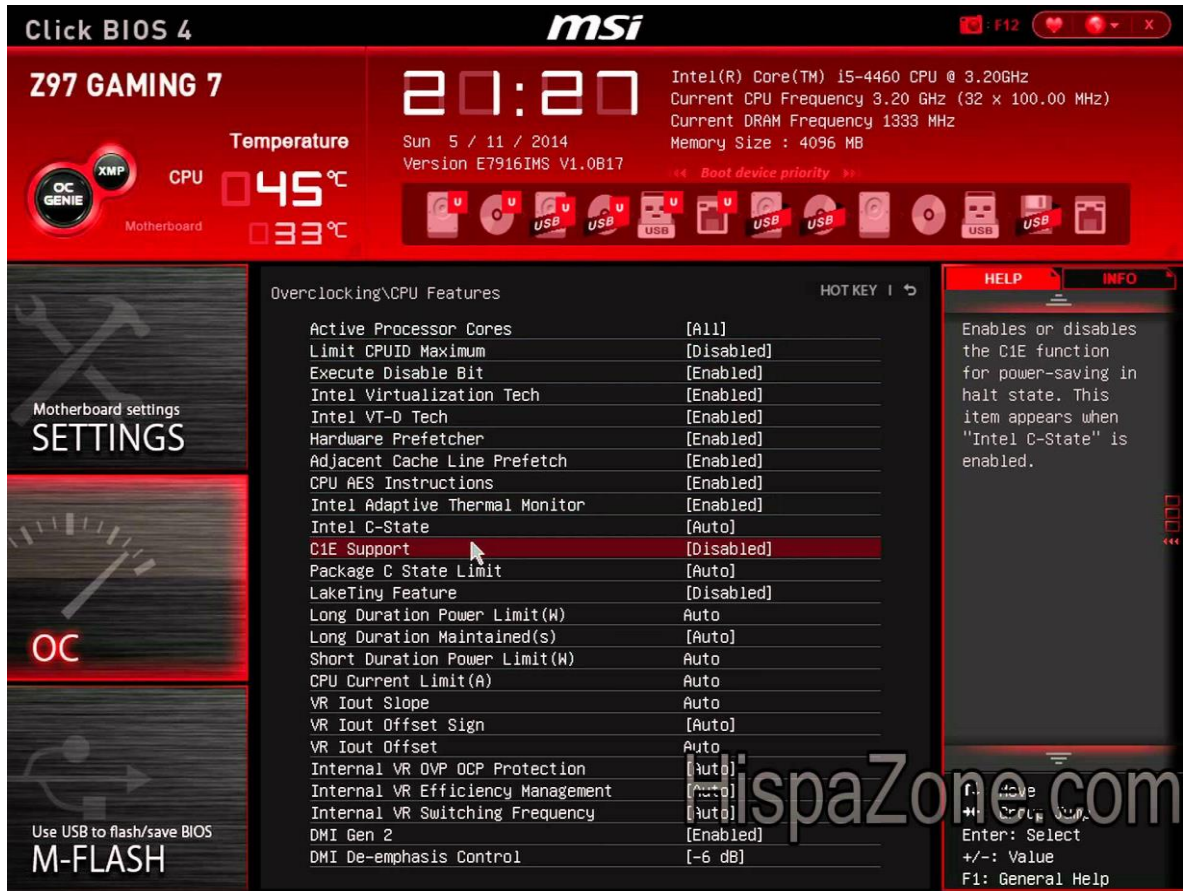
Click BIOS 4

msi

F12

X

Z97 GAMING 7

XMP

OC GENIE

Temperature

CPU 045℃

Motherboard 033℃

20:20

Sun 5 / 11 / 2014

Version E7916IMS V1.0B17

Intel(R) Core(TM) i5-4460 CPU @ 3.20GHz
Current CPU Frequency 3.20 GHz (32 x 100.00 MHz)
Current DRAM Frequency 1333 MHz
Memory Size : 4096 MB

Boot device priority

U U USB U USB U USB U USB U USB USB USB USB

Motherboard settings
SETTINGS

OC

Use USB to flash/save BIOS
M-FLASH

Overclocking\CPU Features

HOT KEY I

| Setting | Value |
|---|---|
| Active Processor Cores | [All] |
| Limit CPUID Maximum | [Disabled] |
| Execute Disable Bit | [Enabled] |
| Intel Virtualization Tech | [Enabled] |
| Intel VT-D Tech | [Enabled] |
| Hardware Prefetcher | [Enabled] |
| Adjacent Cache Line Prefetch | [Enabled] |
| CPU AES Instructions | [Enabled] |
| Intel Adaptive Thermal Monitor | [Enabled] |
| Intel C-State | [Auto] |
| C1E Support | [Disabled] |
| Package C State Limit | [Auto] |
| LakeTiny Feature | [Disabled] |
| Long Duration Power Limit(W) | Auto |
| Long Duration Maintained(s) | [Auto] |
| Short Duration Power Limit(W) | Auto |
| CPU Current Limit(A) | Auto |
| VR Iout Slope | Auto |
| VR Iout Offset Sign | [Auto] |
| VR Iout Offset | Auto |
| Internal VR OVP OCP Protection | [Auto] |
| Internal VR Efficiency Management | [Auto] |
| Internal VR Switching Frequency | [Auto] |
| DMI Gen 2 | [Enabled] |
| DMI De-emphasis Control | [-6 dB] |

HELP

INFO

Enables or disables the C1E function for power-saving in halt state. This item appears when "Intel C-State" is enabled.

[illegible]: Move
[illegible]: Group Jump
Enter: Select
+/-: Value
F1: General Help

HispaZone.com